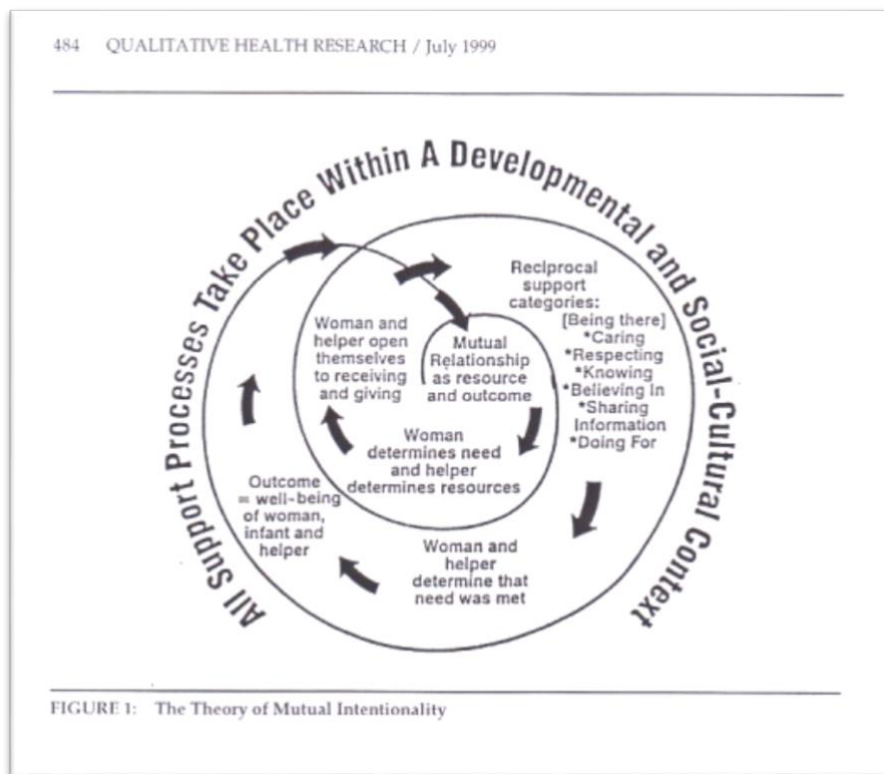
484 QUALITATIVE HEALTH RESEARCH / July 1999

All Support Processes Take Place Within A Developmental and Social-Cultural Context

Reciprocal support categories: [Being there] *Caring *Respecting *Knowing *Believing In *Sharing Information *Doing For

Woman and helper open themselves to receiving and giving

Mutual Relationship as resource and outcome

Woman determines need and helper determines resources

Outcome = well-being of woman, infant and helper

Woman and helper determine that need was met

FIGURE 1: The Theory of Mutual Intentionality